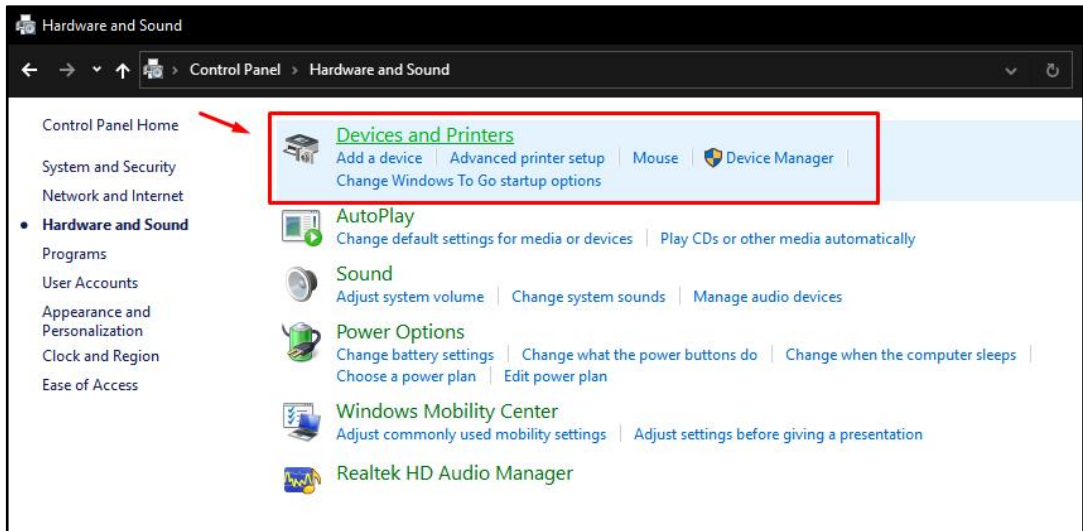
Hardware and Sound

Control Panel › Hardware and Sound

Control Panel Home

System and Security
Network and Internet
Hardware and Sound
Programs
User Accounts
Appearance and Personalization
Clock and Region
Ease of Access

Devices and Printers
Add a device | Advanced printer setup | Mouse | Device Manager |
Change Windows To Go startup options

AutoPlay
Change default settings for media or devices | Play CDs or other media automatically

Sound
Adjust system volume | Change system sounds | Manage audio devices

Power Options
Change battery settings | Change what the power buttons do | Change when the computer sleeps |
Choose a power plan | Edit power plan

Windows Mobility Center
Adjust commonly used mobility settings | Adjust settings before giving a presentation

Realtek HD Audio Manager